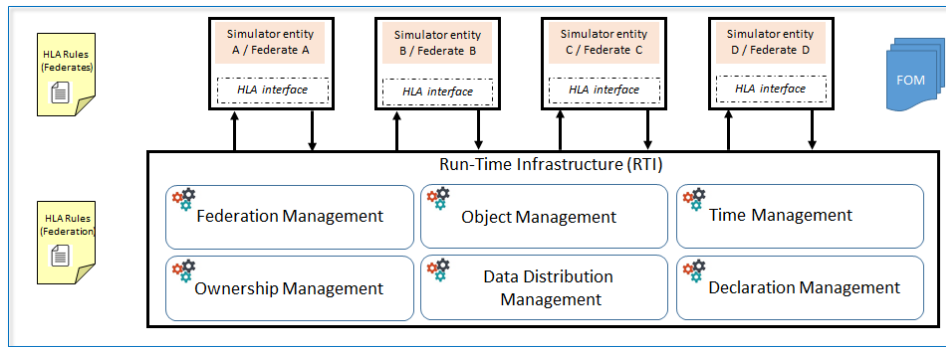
HLA Rules (Federates)

Simulator entity A / Federate A

HLA interface

Simulator entity B / Federate B

HLA interface

Simulator entity C / Federate C

HLA interface

Simulator entity D / Federate D

HLA interface

FOM

HLA Rules (Federation)

Run-Time Infrastructure (RTI)

Federation Management

Object Management

Time Management

Ownership Management

Data Distribution Management

Declaration Management